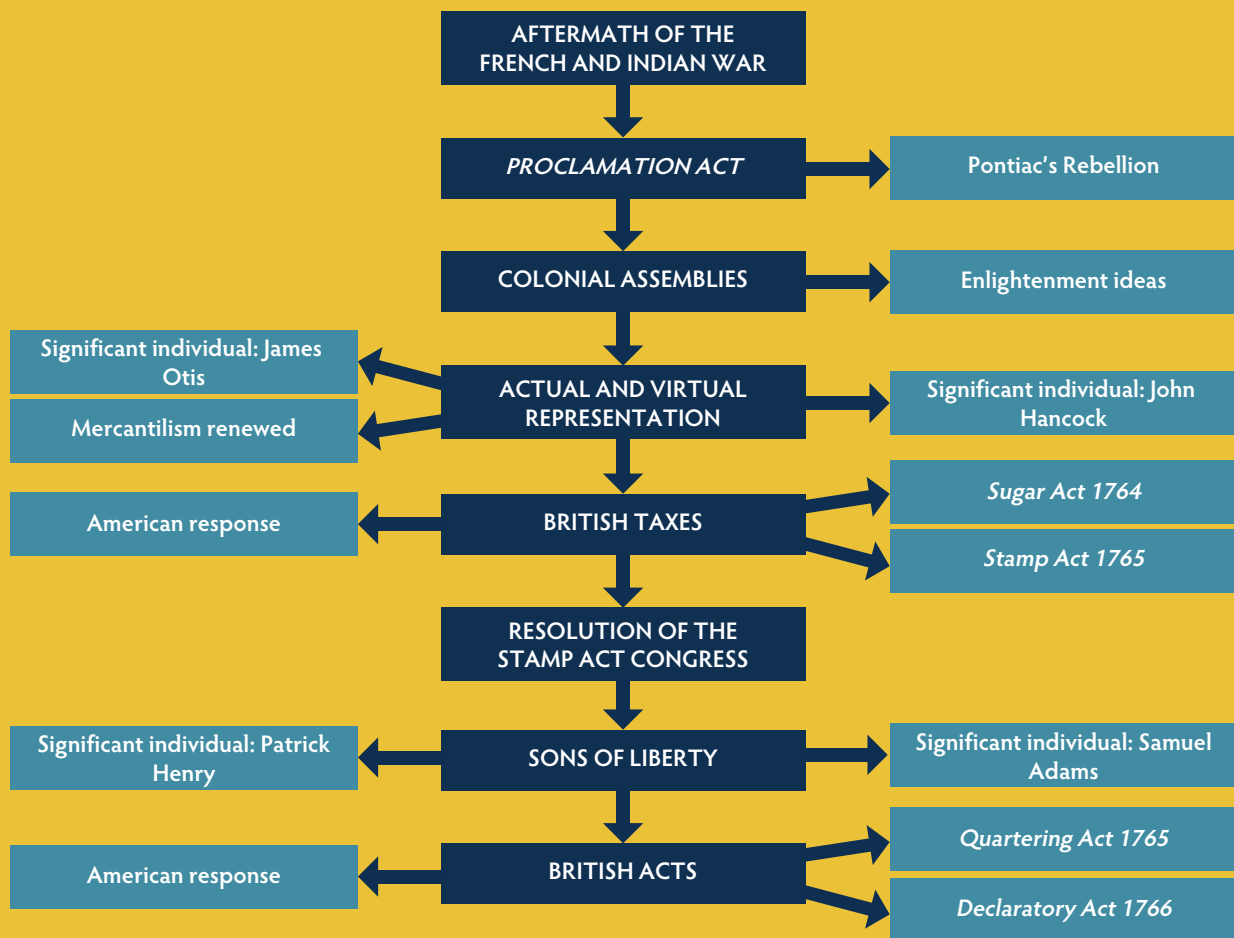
AFTERMATH OF THE FRENCH AND INDIAN WAR

PROCLAMATION ACT

Pontiac's Rebellion

COLONIAL ASSEMBLIES

Enlightenment ideas

Significant individual: James Otis

Mercantilism renewed

ACTUAL AND VIRTUAL REPRESENTATION

Significant individual: John Hancock

American response

BRITISH TAXES

Sugar Act 1764

Stamp Act 1765

RESOLUTION OF THE STAMP ACT CONGRESS

Significant individual: Patrick Henry

SONS OF LIBERTY

Significant individual: Samuel Adams

American response

BRITISH ACTS

Quartering Act 1765

Declaratory Act 1766